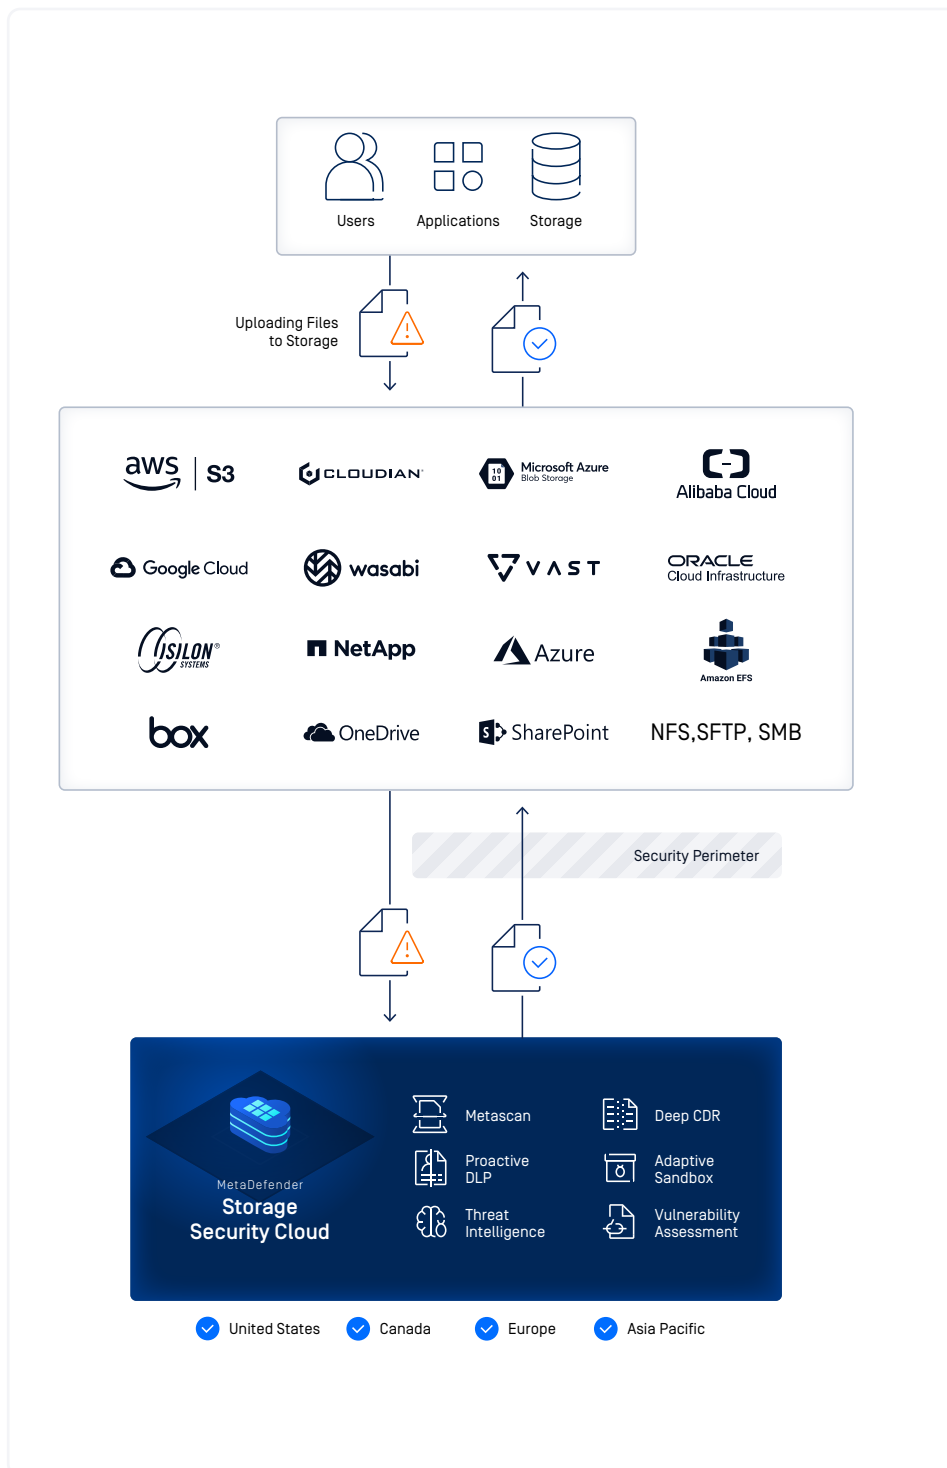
Users
Applications
Storage

Uploading Files to Storage

aws | S3
CLOUDIAN
Microsoft Azure Blob Storage
Alibaba Cloud
Google Cloud
wasabi
VAST
ORACLE Cloud Infrastructure
ISILON SYSTEMS
NetApp
Azure
Amazon EFS
box
OneDrive
SharePoint
NFS,SFTP, SMB

Security Perimeter

MetaDefender
Storage Security Cloud
Metascan
Deep CDR
Proactive DLP
Adaptive Sandbox
Threat Intelligence
Vulnerability Assessment

United States
Canada
Europe
Asia Pacific